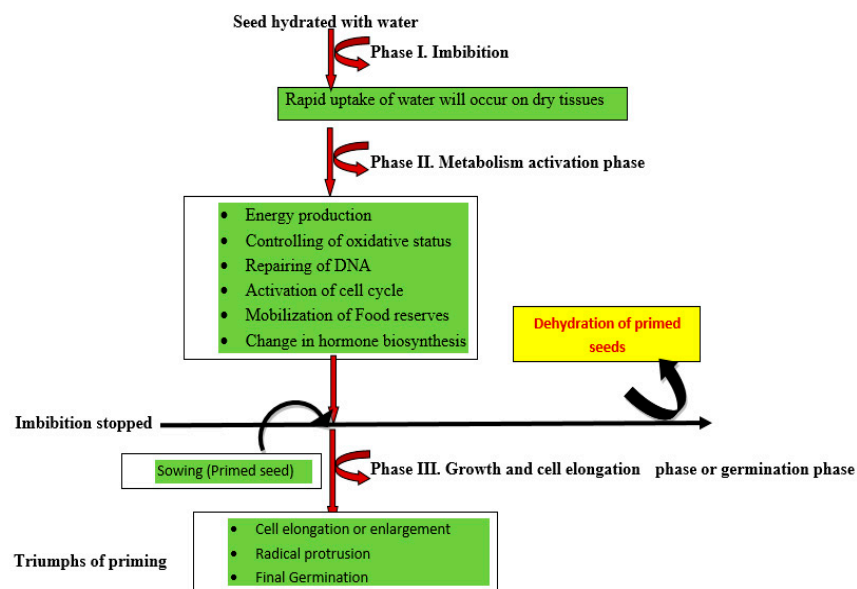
Seed hydrated with water

Phase I. Imbibition

Rapid uptake of water will occur on dry tissues

Phase II. Metabolism activation phase

- Energy production
- Controlling of oxidative status
- Repairing of DNA
- Activation of cell cycle
- Mobilization of Food reserves
- Change in hormone biosynthesis

Dehydration of primed seeds

Imbibition stopped

Sowing (Primed seed)

Phase III. Growth and cell elongation phase or germination phase

- Cell elongation or enlargement
- Radical protrusion
- Final Germination

Triumphs of priming